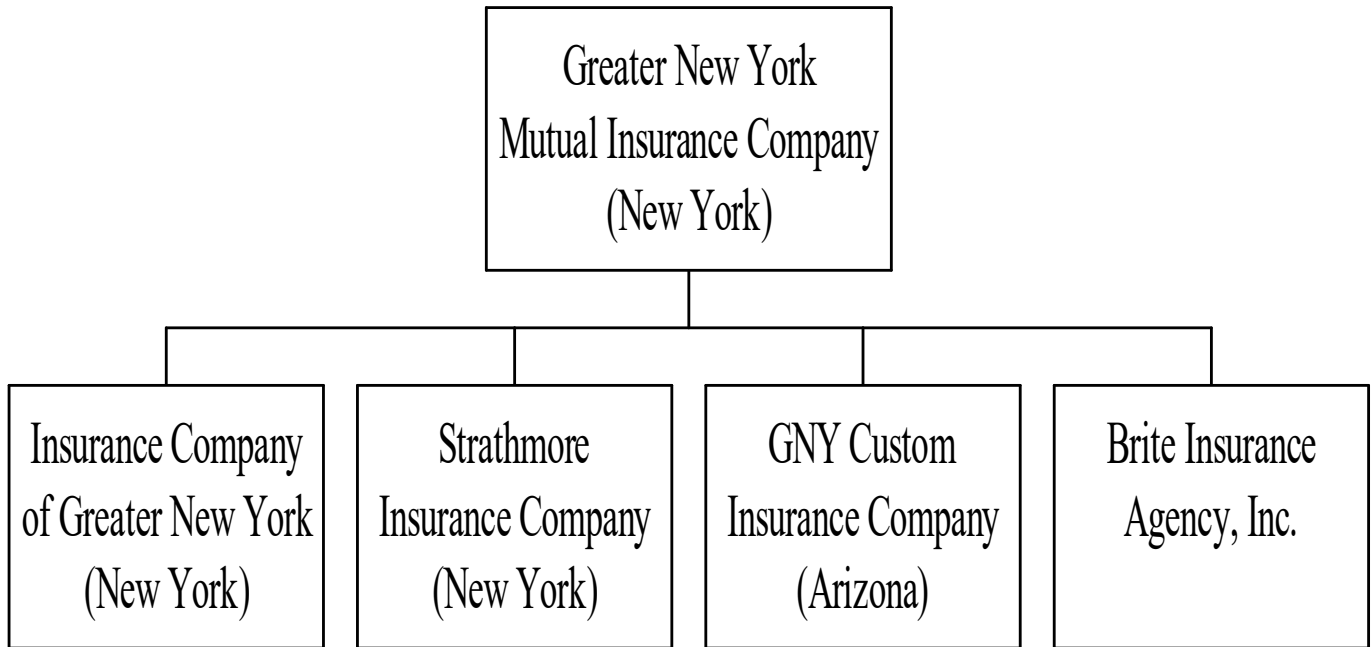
Greater New York Mutual Insurance Company (New York)

Insurance Company of Greater New York (New York)

Strathmore Insurance Company (New York)

GNY Custom Insurance Company (Arizona)

Brite Insurance Agency, Inc.